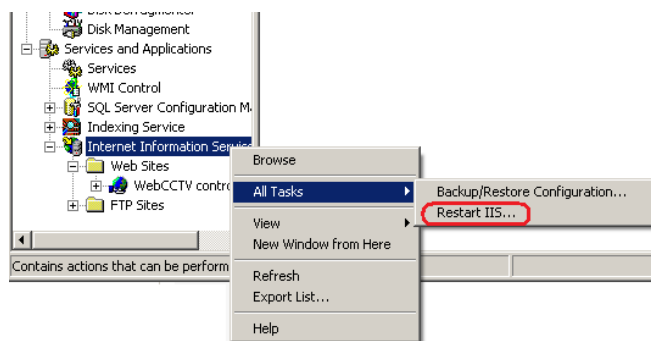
Disk Defragmenter
Disk Management
Services and Applications
Services
WMI Control
SQL Server Configuration M
Indexing Service
Internet Information Servic
Web Sites
WebCCTV contro
FTP Sites
Contains actions that can be perform

Browse
All Tasks
View
New Window from Here
Refresh
Export List...
Help

Backup/Restore Configuration...
Restart IIS...